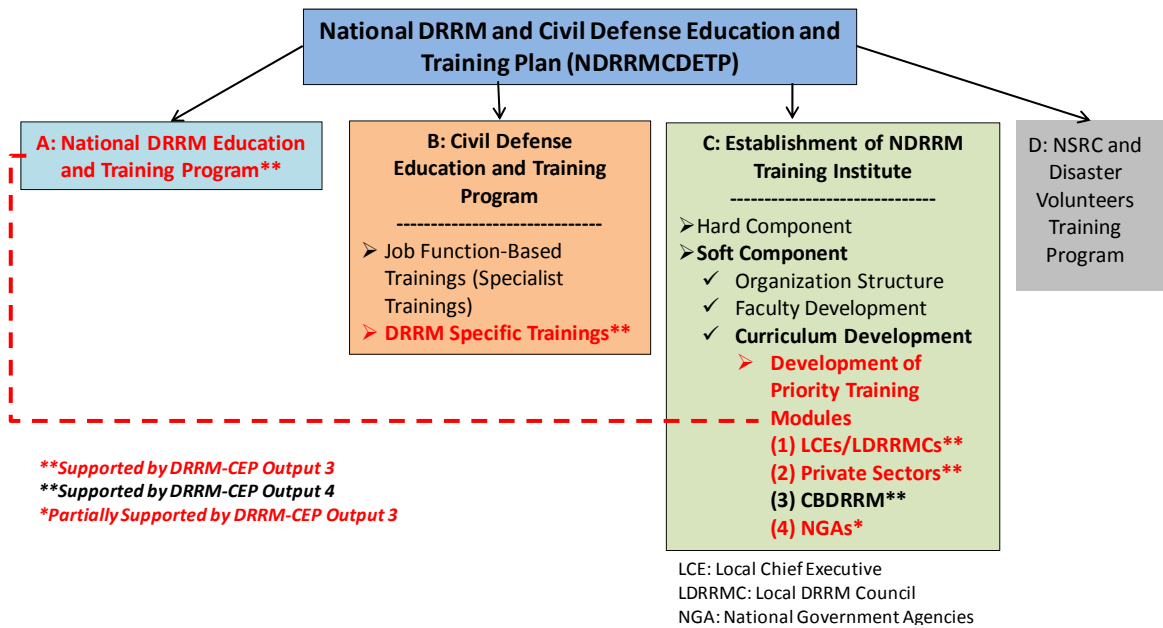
National DRRM and Civil Defense Education and Training Plan (NDRRMCDETP)

A: National DRRM Education and Training Program**

B: Civil Defense Education and Training Program

-----------------------------

➢ Job Function-Based Trainings (Specialist Trainings)

➢ DRRM Specific Trainings**

C: Establishment of NDRRM Training Institute

-----------------------------

➢Hard Component

➢Soft Component

✓ Organization Structure

✓ Faculty Development

✓ Curriculum Development

➢ Development of Priority Training Modules

(1) LCEs/LDRRMCs**

(2) Private Sectors**

(3) CBDRRM**

(4) NGAs*

D: NSRC and Disaster Volunteers Training Program

**Supported by DRRM-CEP Output 3

**Supported by DRRM-CEP Output 4

*Partially Supported by DRRM-CEP Output 3

LCE: Local Chief Executive

LDRRMC: Local DRRM Council

NGA: National Government Agencies